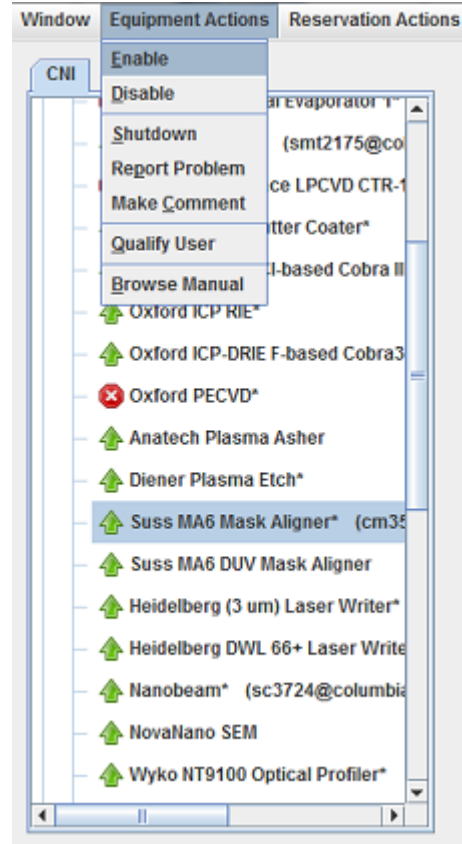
Window Equipment Actions Reservation Actions

CNI

Enable
Disable
Shutdown
Report Problem
Make Comment
Qualify User
Browse Manual

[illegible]al Evaporator 1*
(smt2175@co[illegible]
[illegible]ce LPCVD CTR-1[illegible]
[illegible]tter Coater*
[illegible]l-based Cobra II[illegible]
Oxford ICP RIE*
Oxford ICP-DRIE F-based Cobra3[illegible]
Oxford PECVD*
Anatech Plasma Asher
Diener Plasma Etch*
Suss MA6 Mask Aligner* (cm35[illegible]
Suss MA6 DUV Mask Aligner
Heidelberg (3 um) Laser Writer*
Heidelberg DWL 66+ Laser Write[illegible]
Nanobeam* (sc3724@columbia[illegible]
NovaNano SEM
Wyko NT9100 Optical Profiler*